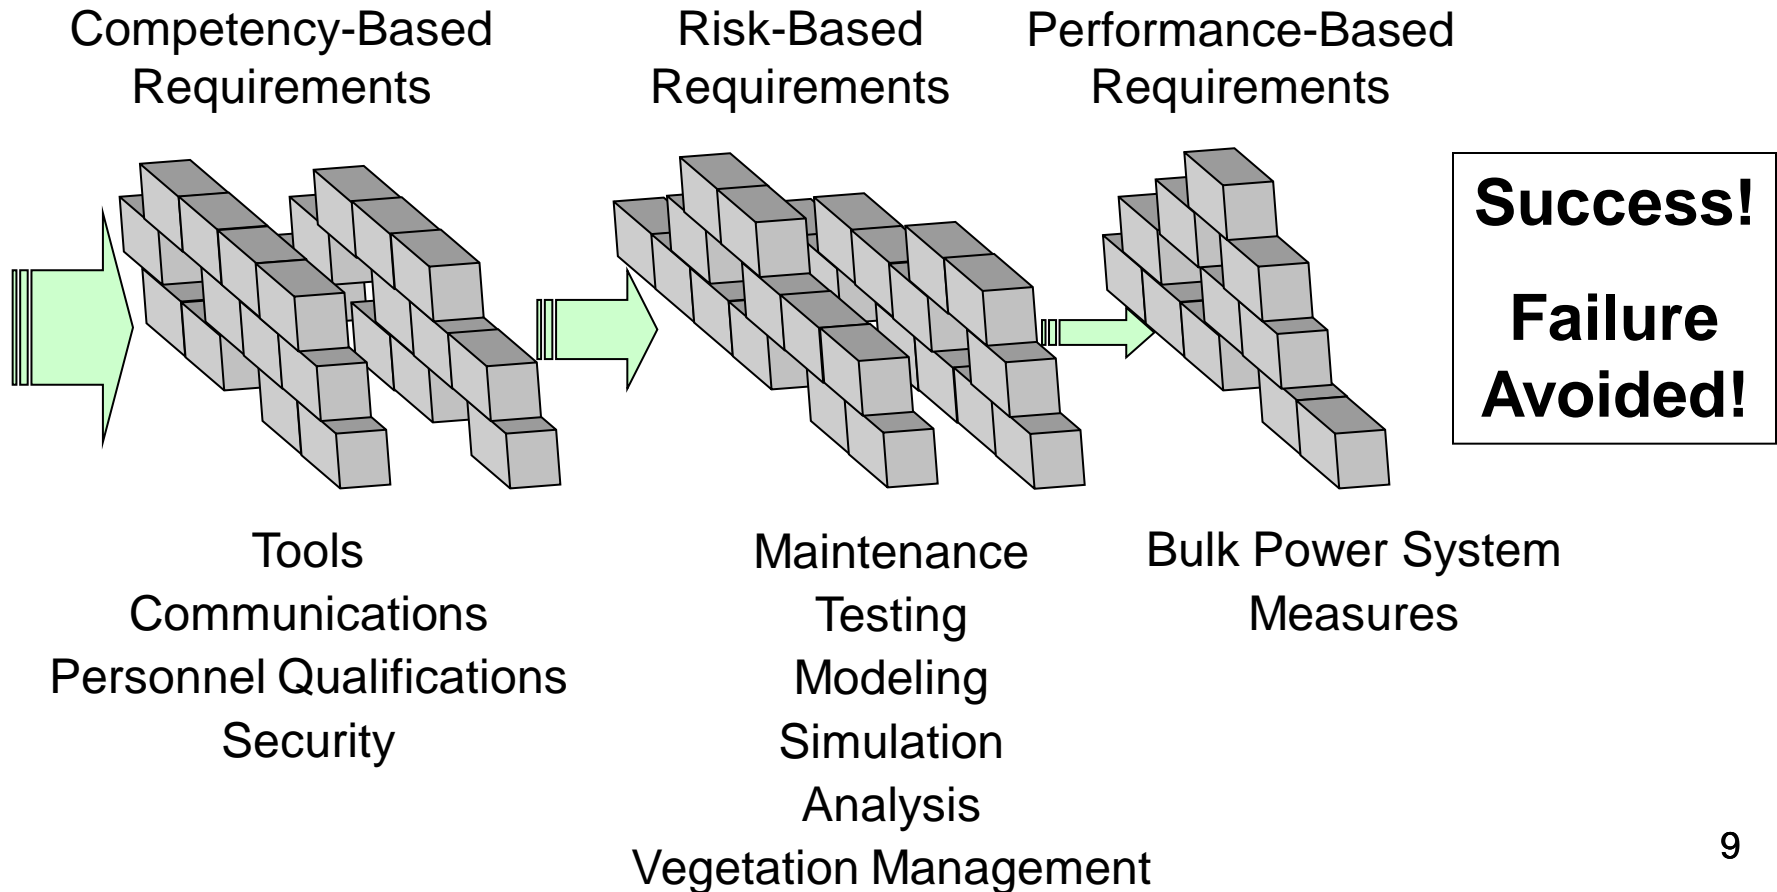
Competency-Based Requirements

Risk-Based Requirements

Performance-Based Requirements

Success!

Failure Avoided!

Tools
Communications
Personnel Qualifications
Security

Maintenance
Testing
Modeling
Simulation
Analysis
Vegetation Management

Bulk Power System Measures

9